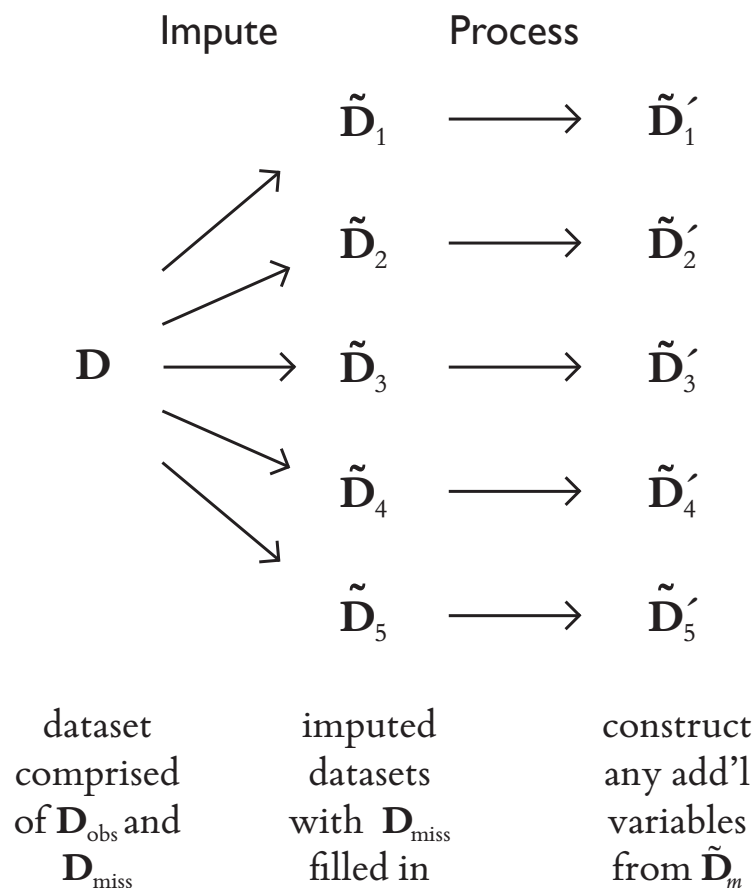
Impute Process

$\tilde{\mathbf{D}}_1$ $\longrightarrow$ $\tilde{\mathbf{D}}_1'$

$\tilde{\mathbf{D}}_2$ $\longrightarrow$ $\tilde{\mathbf{D}}_2'$

$\mathbf{D}$ $\longrightarrow$ $\tilde{\mathbf{D}}_3$ $\longrightarrow$ $\tilde{\mathbf{D}}_3'$

$\tilde{\mathbf{D}}_4$ $\longrightarrow$ $\tilde{\mathbf{D}}_4'$

$\tilde{\mathbf{D}}_5$ $\longrightarrow$ $\tilde{\mathbf{D}}_5'$

dataset comprised of $\mathbf{D}_{\text{obs}}$ and $\mathbf{D}_{\text{miss}}$

imputed datasets with $\mathbf{D}_{\text{miss}}$ filled in

construct any add'l variables from $\tilde{\mathbf{D}}_m$